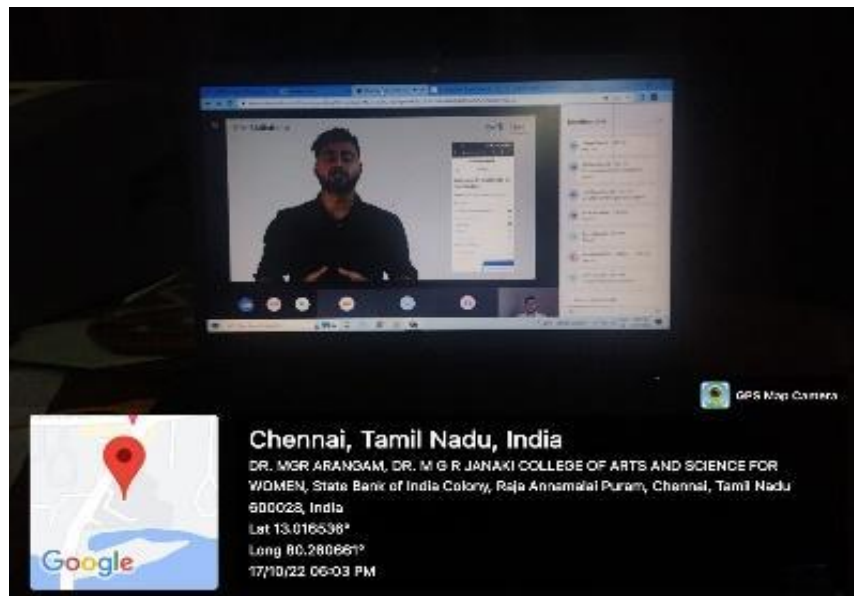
GPS Map Camera

Chennai, Tamil Nadu, India

DR. MGR ARANGAM, DR. M G R JANAKI COLLEGE OF ARTS AND SCIENCE FOR WOMEN, State Bank of India Colony, Raja Annamalai Puram, Chennai, Tamil Nadu 600028, India

Lat 13.016536°

Long 80.280661°

17/10/22 06:03 PM

Google